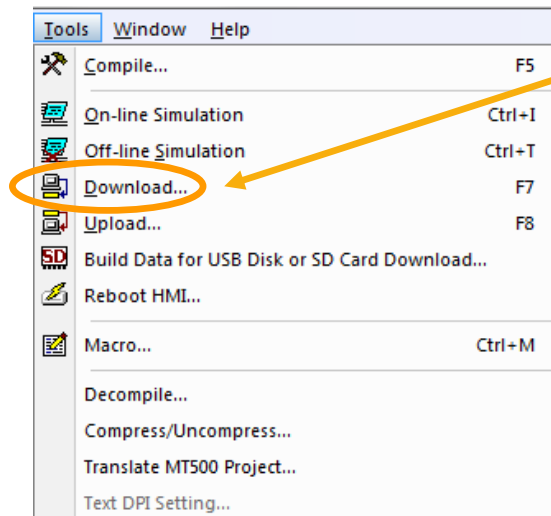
Tools Window Help

Compile... F5

On-line Simulation Ctrl+I

Off-line Simulation Ctrl+T

Download... F7

Upload... F8

SD Build Data for USB Disk or SD Card Download...

Reboot HMI...

Macro... Ctrl+M

Decompile...

Compress/Uncompress...

Translate MT500 Project...

Text DPI Setting...